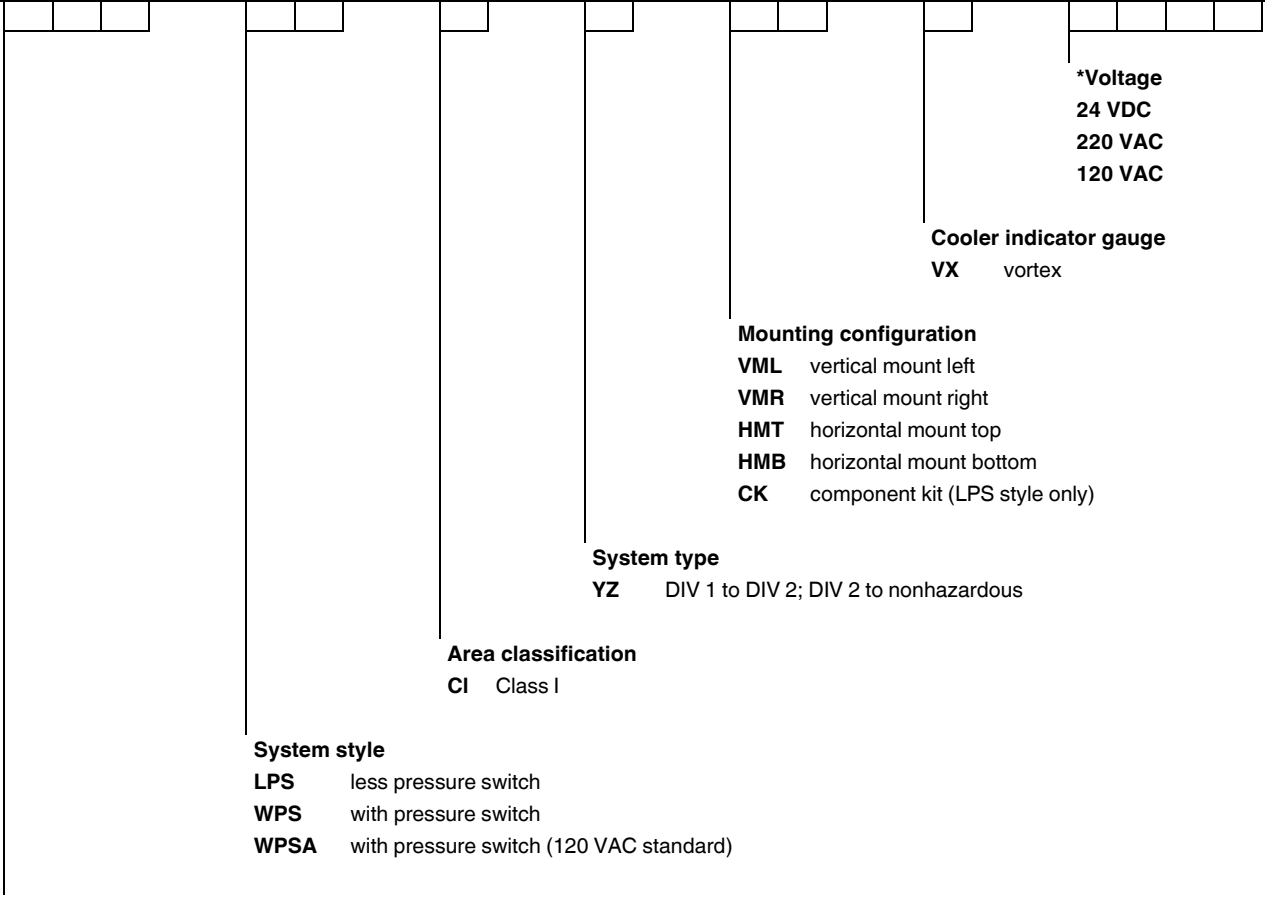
*Voltage
24 VDC
220 VAC
120 VAC

Cooler indicator gauge
VX vortex

Mounting configuration
VML vertical mount left
VMR vertical mount right
HMT horizontal mount top
HMB horizontal mount bottom
CK component kit (LPS style only)

System type
YZ DIV 1 to DIV 2; DIV 2 to nonhazardous

Area classification
CI Class I

System style
LPS less pressure switch
WPS with pressure switch
WPSA with pressure switch (120 VAC standard)